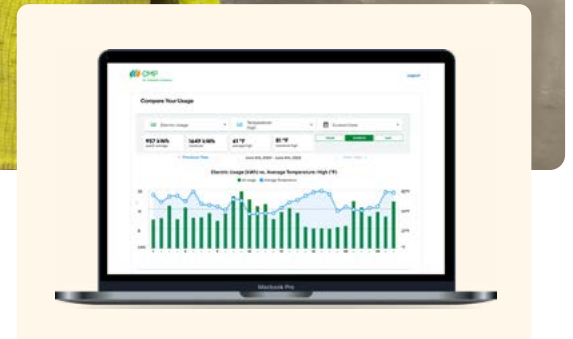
CMP

Logout

Compare Your Usage

Electric Usage

Temperature High

Scroll Date

957 kWh

1649 kWh

61 °F

81 °F

Daily

Weekly

Month

< Previous Year

June 6th, 2020 - June 6th, 2020

Next Year >

Electric Usage (kWh) vs. Average Temperature: High (°F)

Macbook Pro